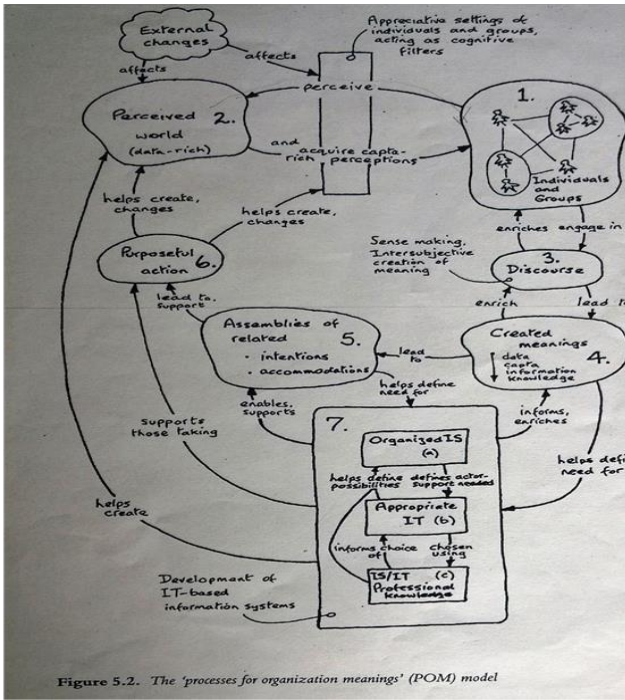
External changes

affects

affects

Appreciative settings of individuals and groups, acting as cognitive filters

perceive

Perceived world 2. (data-rich)

and acquire capta-rich perceptions

1.

Individuals and Groups

helps create, changes

helps create, changes

enriches

engage in

Purposeful action 6.

Sense making, Intersubjective creation of meaning

3. Discourse

lead to, support

enrich

lead to

Assemblies of related 5.
· intentions
· accommodations

lead to

Created meanings 4.
data
capta
information
knowledge

helps define need for

enables, supports

informs, enriches

supports those taking

7.

Organized IS (a)

helps define possibilities

defines actor-support needed

helps define need for

helps create

Appropriate IT (b)

informs choice of

chosen using

IS/IT Professional knowledge (c)

Development of IT-based information systems

Figure 5.2. The 'processes for organization meanings' (POM) model